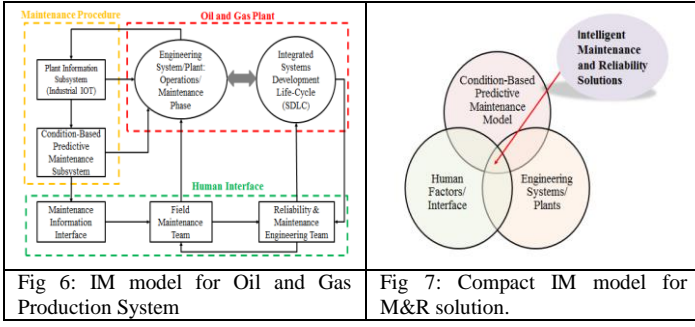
Maintenance Procedure

Oil and Gas Plant

Plant Information Subsystem (Industrial IOT)

Engineering System/Plant: Operations/ Maintenance Phase

Integrated Systems Development Life-Cycle (SDLC)

Condition-Based Predictive Maintenance Subsystem

Human Interface

Maintenance Information Interface

Field Maintenance Team

Reliability & Maintenance Engineering Team

Intelligent Maintenance and Reliability Solutions

Condition-Based Predictive Maintenance Model

Human Factors/ Interface

Engineering Systems/ Plants

| Fig 6: IM model for Oil and Gas Production System | Fig 7: Compact IM model for M&R solution. |